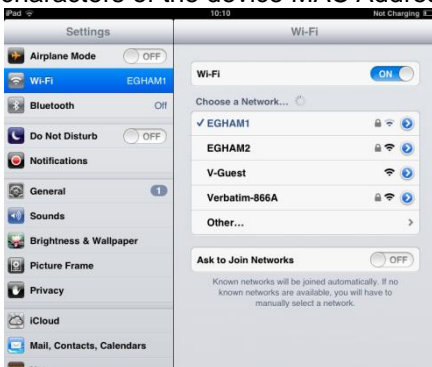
characters of the device MAC Address

iPad
10:10
Not Charging

Settings

Airplane Mode OFF

Wi-Fi EGHAM1

Bluetooth Off

Do Not Disturb OFF

Notifications

General 1

Sounds

Brightness & Wallpaper

Picture Frame

Privacy

iCloud

Mail, Contacts, Calendars

Wi-Fi

Wi-Fi ON

Choose a Network...

✓ EGHAM1

EGHAM2

V-Guest

Verbatim-866A

Other...

Ask to Join Networks OFF

Known networks will be joined automatically. If no known networks are available, you will have to manually select a network.